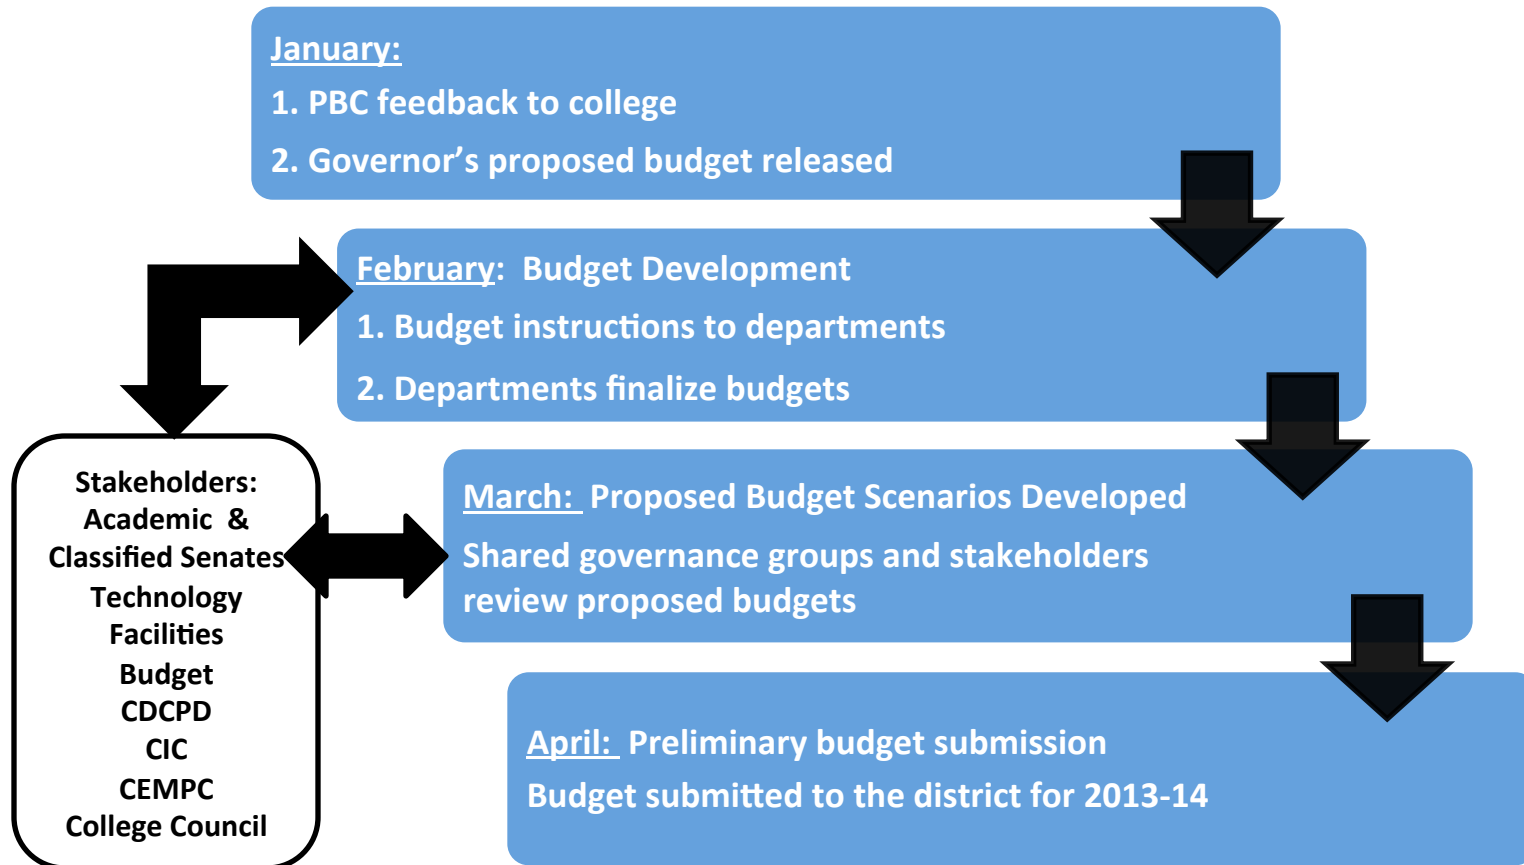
January:
1. PBC feedback to college
2. Governor's proposed budget released

February: Budget Development
1. Budget instructions to departments
2. Departments finalize budgets

Stakeholders:
Academic &
Classified Senates
Technology
Facilities
Budget
CDCPD
CIC
CEMPC
College Council

March: Proposed Budget Scenarios Developed
Shared governance groups and stakeholders review proposed budgets

April: Preliminary budget submission
Budget submitted to the district for 2013-14